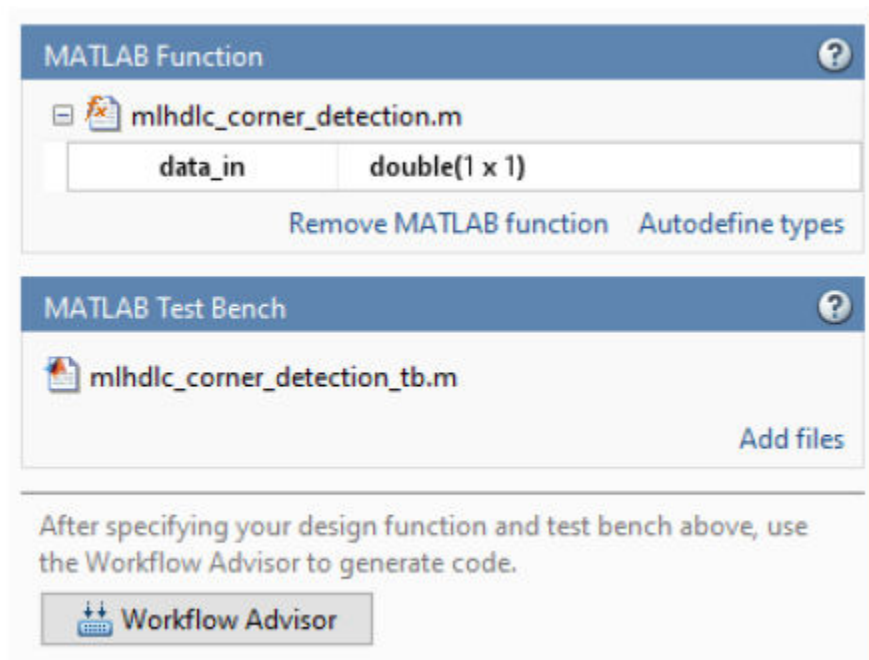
MATLAB Function

mlhdlc_corner_detection.m

| data_in | double(1 x 1) |
|---|---|

Remove MATLAB function Autodefine types

MATLAB Test Bench

mlhdlc_corner_detection_tb.m

Add files

After specifying your design function and test bench above, use the Workflow Advisor to generate code.

Workflow Advisor